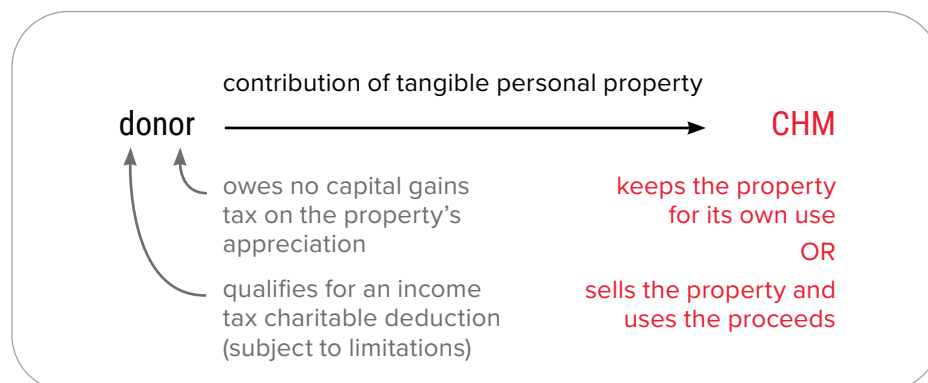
contribution of tangible personal property

donor

CHM

owes no capital gains tax on the property's appreciation

qualifies for an income tax charitable deduction (subject to limitations)

keeps the property for its own use

OR

sells the property and uses the proceeds